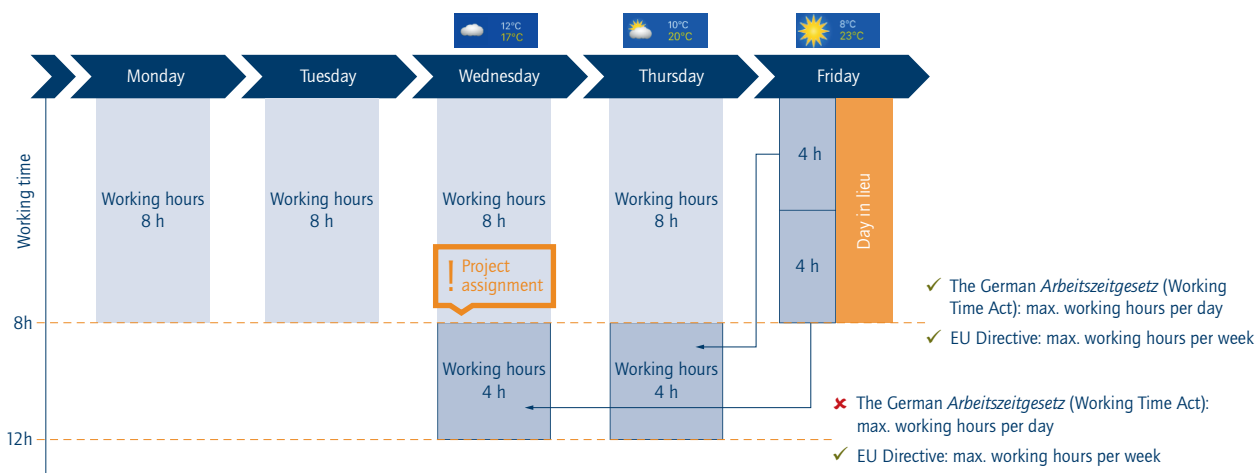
12°C 17°C

10°C 20°C

8°C 23°C

Monday

Tuesday

Wednesday

Thursday

Friday

Working time

Working hours 8 h

Working hours 8 h

Working hours 8 h

Working hours 8 h

4 h

4 h

Day in lieu

! Project assignment

8h

12h

Working hours 4 h

Working hours 4 h

✓ The German *Arbeitszeitgesetz* (Working Time Act): max. working hours per day

✓ EU Directive: max. working hours per week

✗ The German *Arbeitszeitgesetz* (Working Time Act): max. working hours per day

✓ EU Directive: max. working hours per week